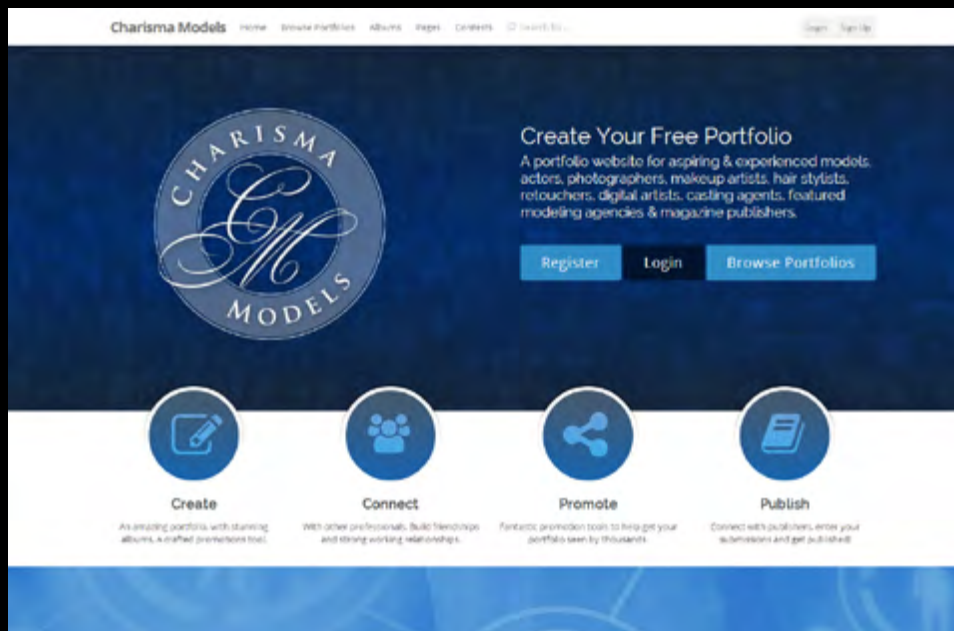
Charisma Models Home Browse Portfolios Albums Pages Contests Search for...

Login Sign Up

CHARISMA CM MODELS

Create Your Free Portfolio

A portfolio website for aspiring & experienced models, actors, photographers, makeup artists, hair stylists, retouchers, digital artists, casting agents, featured modeling agencies & magazine publishers.

Register Login Browse Portfolios

Create

An amazing portfolio with stunning albums, a crafted promotions tool.

Connect

With other professionals. Build friendships and strong working relationships.

Promote

Fantastic promotion tools to help get your portfolio seen by thousands.

Publish

Connect with publishers, enter your submissions and get published!